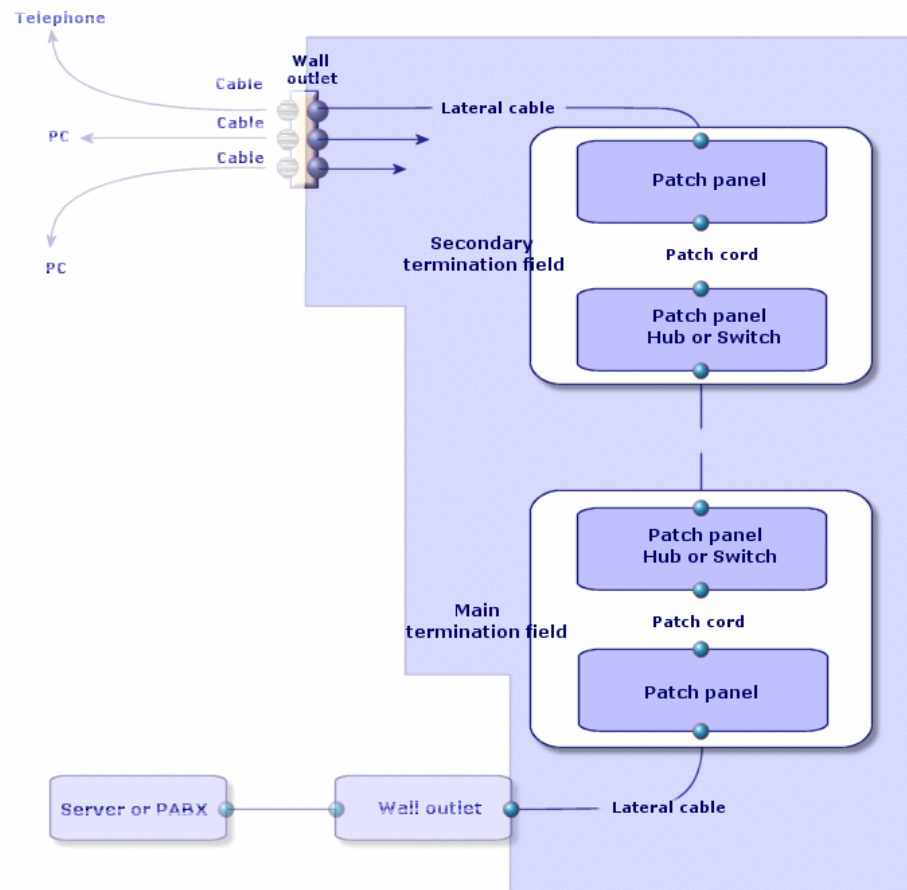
Telephone

Cable

Wall outlet

Lateral cable

PC

Cable

Cable

PC

Patch panel

Secondary termination field

Patch cord

Patch panel Hub or Switch

Patch panel Hub or Switch

Main termination field

Patch cord

Patch panel

Server or PABX

Wall outlet

Lateral cable